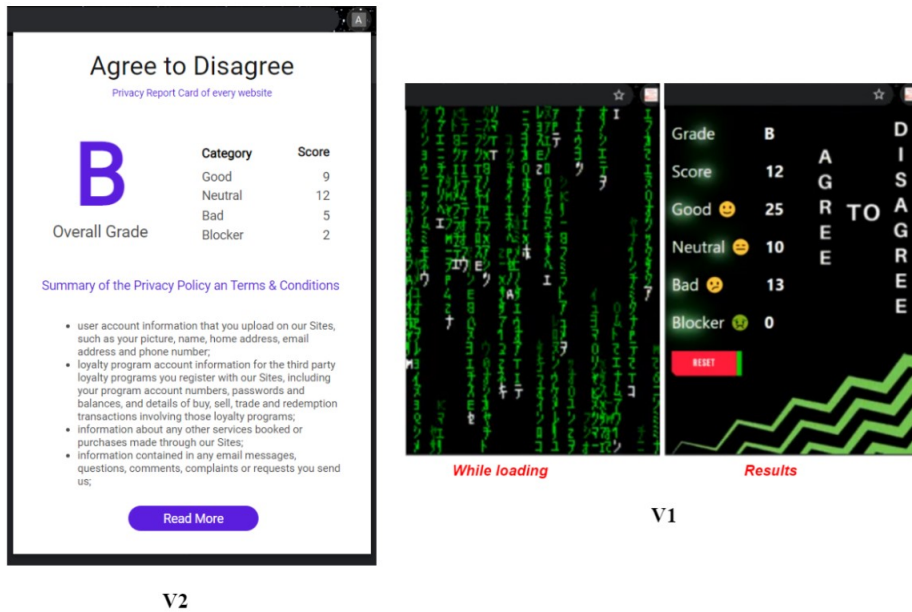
A

Agree to Disagree

Privacy Report Card of every website

B

Overall Grade

| Category | Score |
|---|---|
| Good | 9 |
| Neutral | 12 |
| Bad | 5 |
| Blocker | 2 |

Summary of the Privacy Policy an Terms & Conditions

- user account information that you upload on our Sites, such as your picture, name, home address, email address and phone number;
- loyalty program account information for the third party loyalty programs you register with our Sites, including your program account numbers, passwords and balances, and details of buy, sell, trade and redemption transactions involving those loyalty programs;
- information about any other services booked or purchases made through our Sites;
- information contained in any email messages, questions, comments, complaints or requests you send us;

Read More

V2

While loading

| Grade | B |
|---|---|
| Score | 12 |
| Good | 25 |
| Neutral | 10 |
| Bad | 13 |
| Blocker | 0 |

RESET

AGREE TO DISAGREE

Results

V1